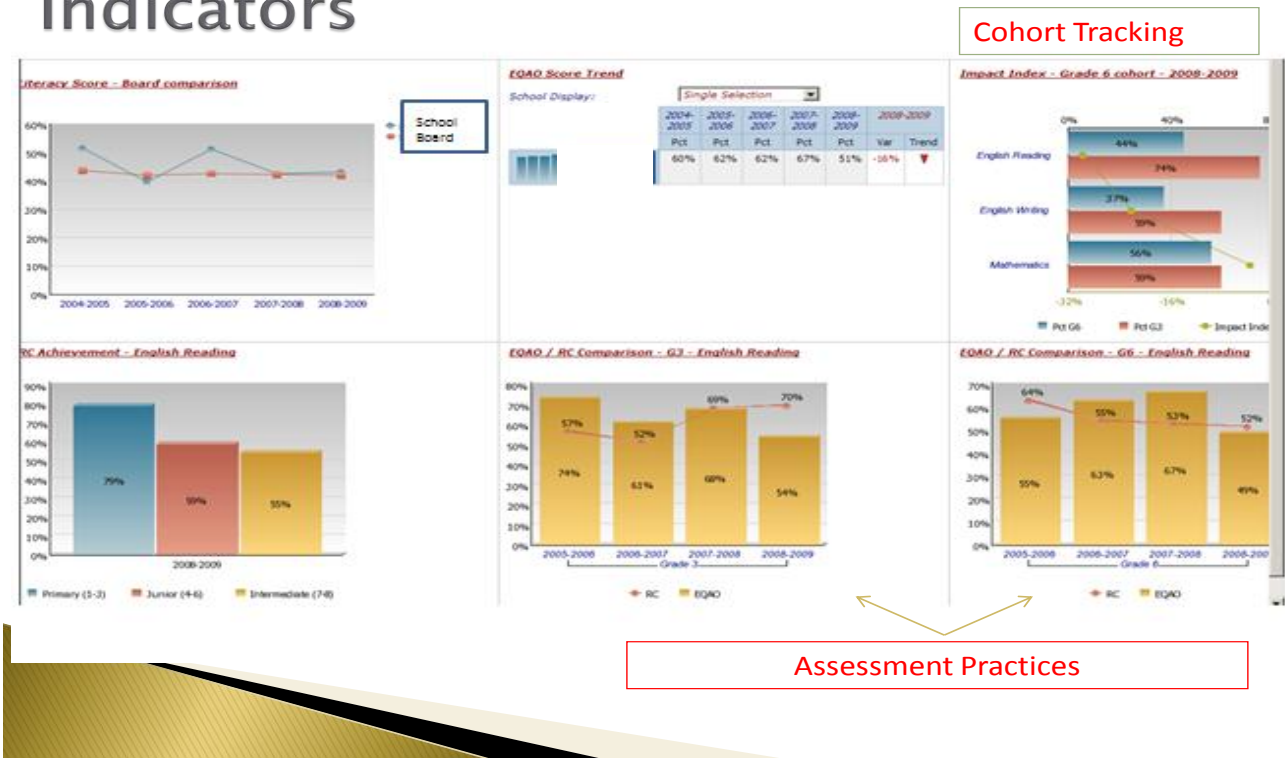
Indicators

Cohort Tracking

Literacy Score - Board comparison

School
Board

60%
50%
40%
30%
20%
10%
0%

2004-2005 2005-2006 2006-2007 2007-2008 2008-2009

EQAO Score Trend

School Display: Single Selection

| 2004-2005 | 2005-2006 | 2006-2007 | 2007-2008 | 2008-2009 | 2008-2009 | |
|---|---|---|---|---|---|---|
| Pct | Pct | Pct | Pct | Pct | Var | Trend |
| 60% | 62% | 62% | 67% | 51% | -16% | ▼ |

Impact Index - Grade 6 cohort - 2008-2009

0% 40%

English Reading 44% 74%
English Writing 37% 59%
Mathematics 56% 59%

-32% -16%

Pct G6 Pct G3 Impact Inde

RC Achievement - English Reading

90%
80%
70%
60%
50%
40%
30%
20%
10%
0%

79% 59% 55%

2008-2009

Primary (1-3) Junior (4-6) Intermediate (7-8)

EQAO / RC Comparison - G3 - English Reading

80%
70%
60%
50%
40%
30%
20%
10%
0%

57% 52% 69% 70%
74% 61% 68% 54%

2005-2006 2006-2007 2007-2008 2008-2009
Grade 3

RC EQAO

EQAO / RC Comparison - G6 - English Reading

70%
60%
50%
40%
30%
20%
10%
0%

64% 55% 53% 52%
55% 63% 67% 49%

2005-2006 2006-2007 2007-2008 2008-200
Grade 6

RC EQAO

Assessment Practices